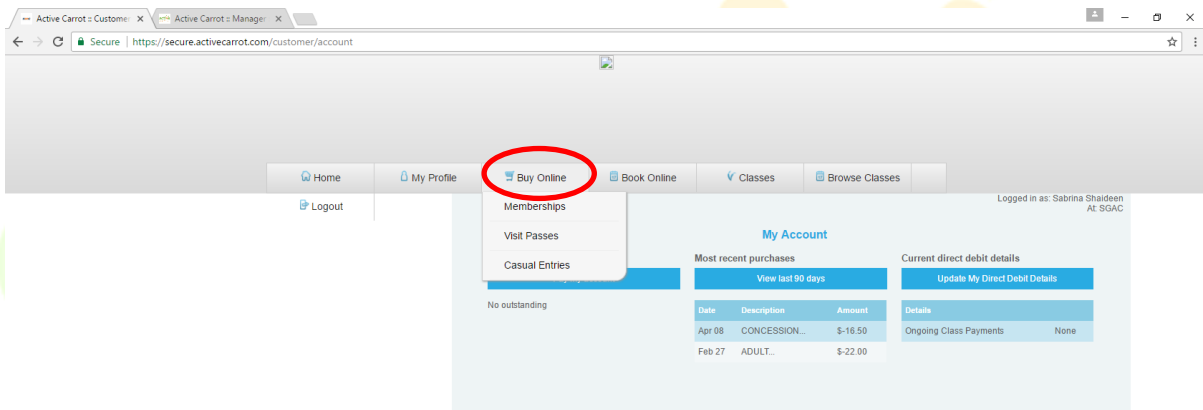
Active Carrot :: Customer ×
Active Carrot :: Manager ×

Secure | https://secure.activecarrot.com/customer/account

Home
My Profile
Buy Online
Book Online
Classes
Browse Classes

Logout

Memberships
Visit Passes
Casual Entries

Logged in as: Sabrina Shaideen
At: SGAC

My Account

Most recent purchases
View last 90 days

Current direct debit details
Update My Direct Debit Details

No outstanding

| Date | Description | Amount |
|---|---|---|
| Apr 08 | CONCESSION... | $-16.50 |
| Feb 27 | ADULT... | $-22.00 |

| Details | |
|---|---|
| Ongoing Class Payments | None |